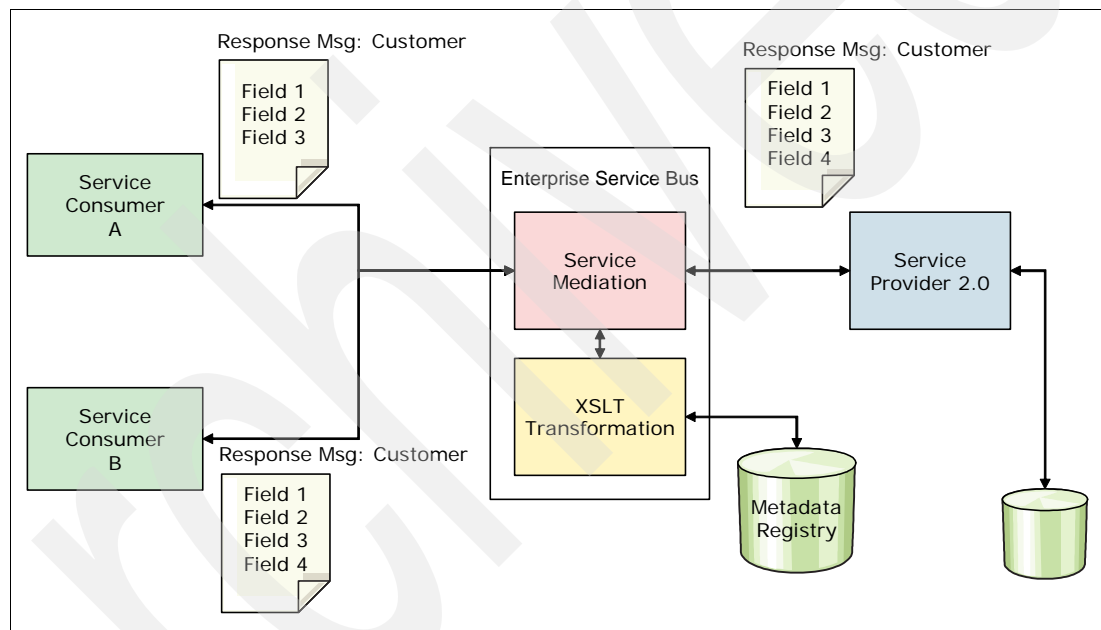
Response Msg: Customer

Field 1
Field 2
Field 3

Response Msg: Customer

Field 1
Field 2
Field 3
Field 4

Service Consumer A

Enterprise Service Bus

Service Mediation

Service Provider 2.0

XSLT Transformation

Service Consumer B

Response Msg: Customer

Field 1
Field 2
Field 3
Field 4

Metadata Registry